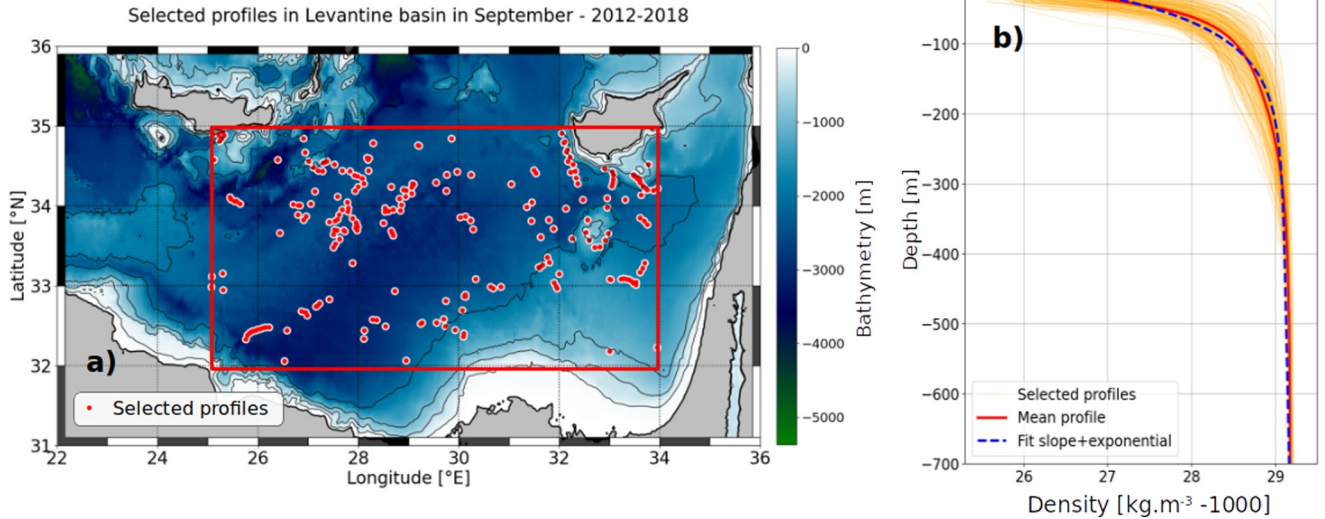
Selected profiles in Levantine basin in September - 2012-2018

36
35
34
33
32
31
Latitude [°N]
22 24 26 28 30 32 34 36
Longitude [°E]
a)
Selected profiles

0
−1000
−2000
−3000
−4000
−5000
Bathymetry [m]

b)
−100
−200
−300
−400
−500
−600
−700
Depth [m]
26 27 28 29
Density [kg.m$^{-3}$ -1000]
Selected profiles
Mean profile
Fit slope+exponential